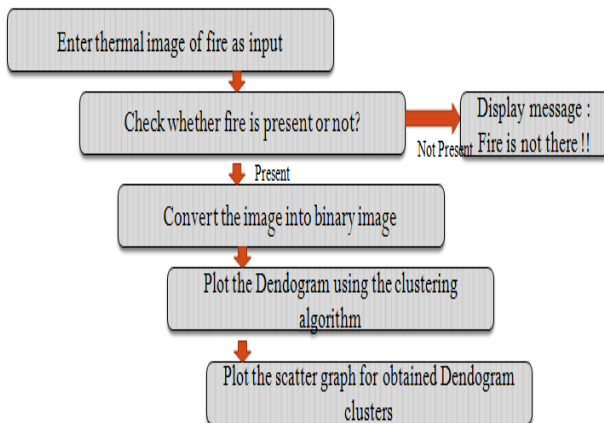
Enter thermal image of fire as input

Check whether fire is present or not?

Not Present

Display message : Fire is not there !!

Present

Convert the image into binary image

Plot the Dendogram using the clustering algorithm

Plot the scatter graph for obtained Dendogram clusters